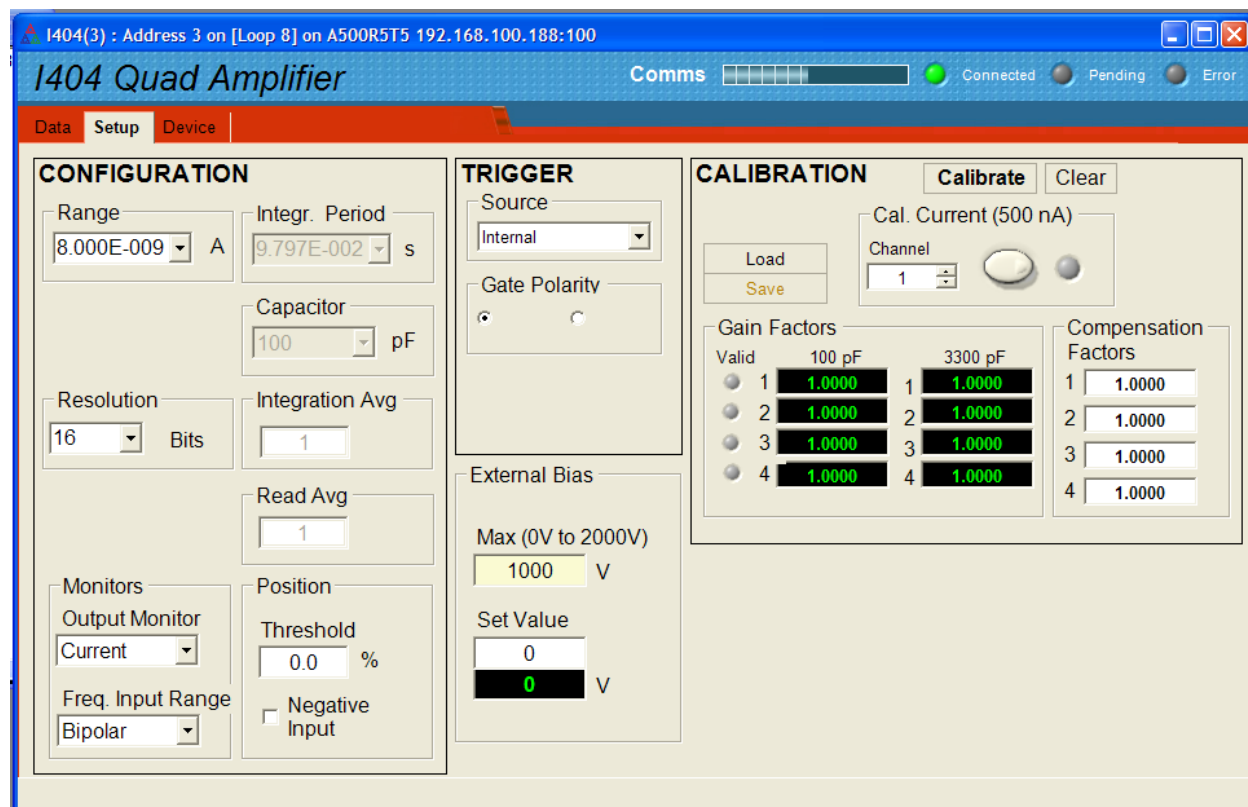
I404(3) : Address 3 on [Loop 8] on A500R5T5 192.168.100.188:100

I404 Quad Amplifier

Comms

Connected Pending Error

Data Setup Device

CONFIGURATION

Range
8.000E-009 A

Integr. Period
9.797E-002 s

Capacitor
100 pF

Resolution
16 Bits

Integration Avg
1

Read Avg
1

Monitors
Output Monitor
Current
Freq. Input Range
Bipolar

Position
Threshold
0.0 %
Negative Input

TRIGGER
Source
Internal
Gate Polarity

External Bias
Max (0V to 2000V)
1000 V
Set Value
0
0 V

CALIBRATION
Calibrate Clear
Cal. Current (500 nA)
Channel
1
Load
Save

Gain Factors
Valid 100 pF 3300 pF
1 1.0000 1 1.0000
2 1.0000 2 1.0000
3 1.0000 3 1.0000
4 1.0000 4 1.0000

Compensation Factors
1 1.0000
2 1.0000
3 1.0000
4 1.0000